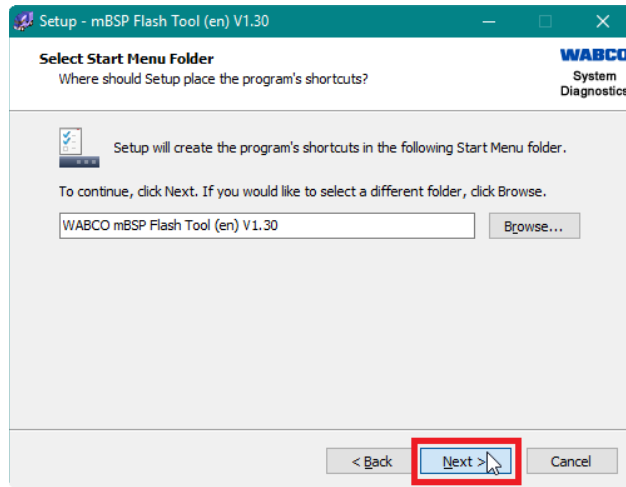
Setup - mBSP Flash Tool (en) V1.30

Select Start Menu Folder
Where should Setup place the program's shortcuts?

WABCO
System
Diagnostics

Setup will create the program's shortcuts in the following Start Menu folder.

To continue, click Next. If you would like to select a different folder, click Browse.

WABCO mBSP Flash Tool (en) V1.30

Browse...

< Back

Next >

Cancel